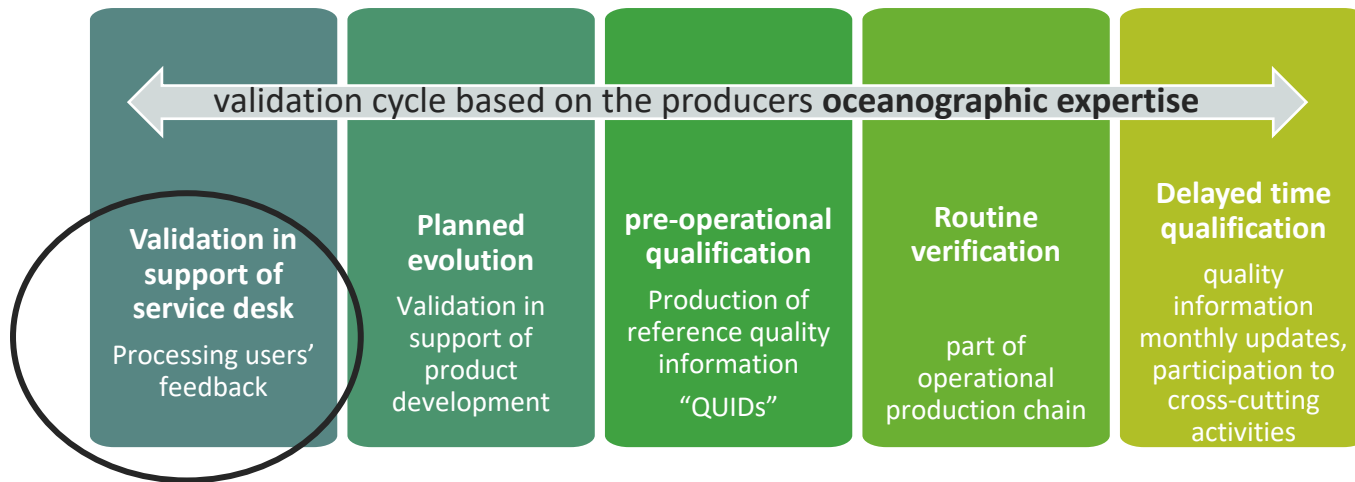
validation cycle based on the producers **oceanographic expertise**

**Validation in support of service desk**

Processing users' feedback

**Planned evolution**

Validation in support of product development

**pre-operational qualification**

Production of reference quality information

"QUIDs"

**Routine verification**

part of operational production chain

**Delayed time qualification**

quality information monthly updates, participation to cross-cutting activities